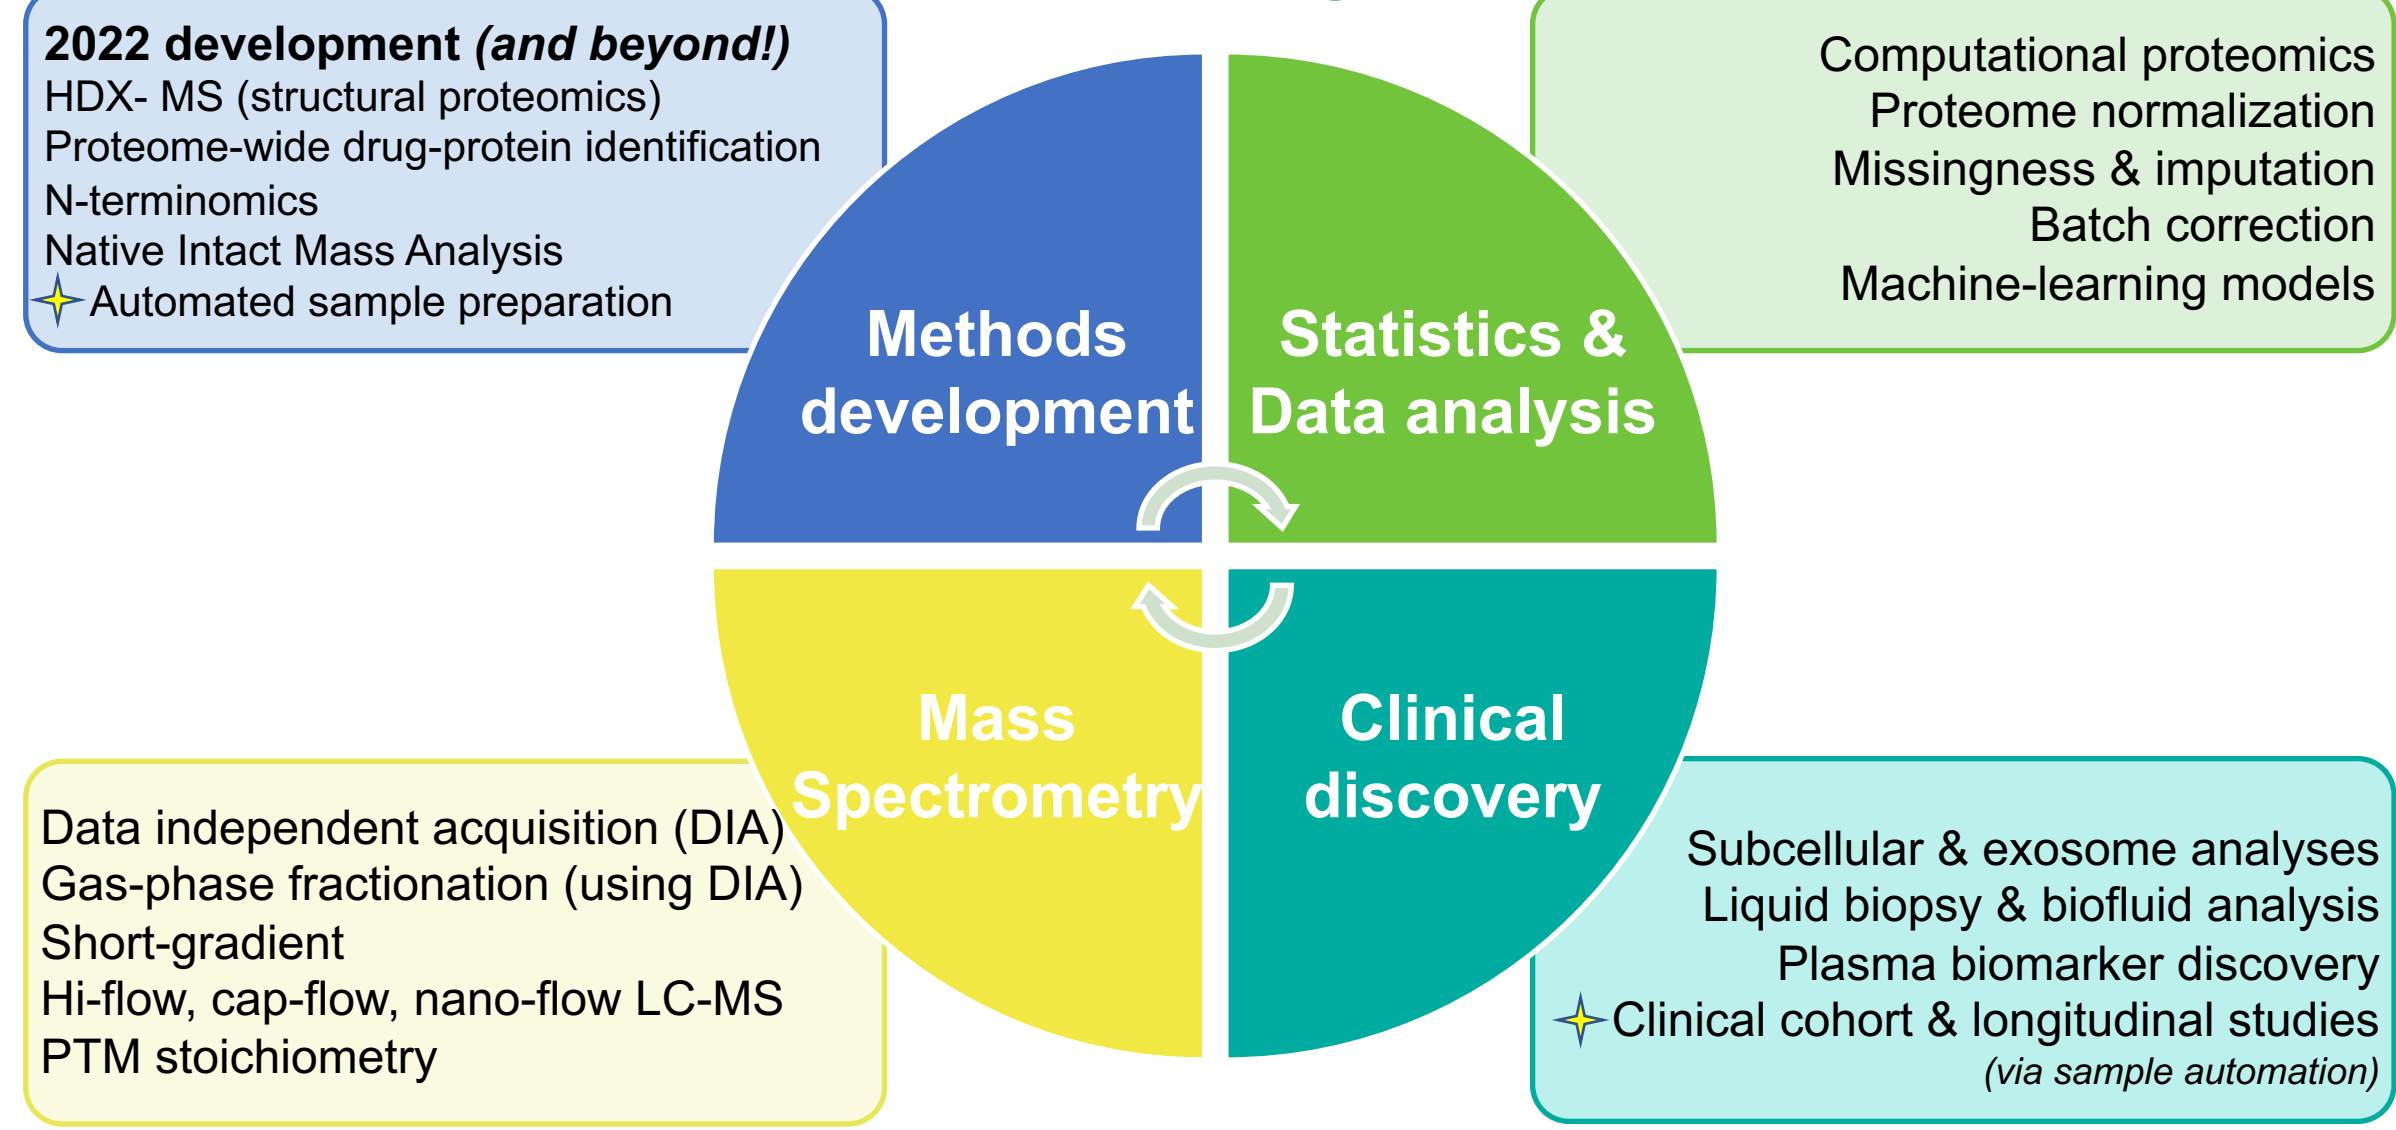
2022 development (and beyond!)
HDX- MS (structural proteomics)
Proteome-wide drug-protein identification
N-terminomics
Native Intact Mass Analysis
Automated sample preparation

Computational proteomics
Proteome normalization
Missingness & imputation
Batch correction
Machine-learning models

Methods development

Statistics & Data analysis

Mass Spectrometry

Clinical discovery

Data independent acquisition (DIA)
Gas-phase fractionation (using DIA)
Short-gradient
Hi-flow, cap-flow, nano-flow LC-MS
PTM stoichiometry

Subcellular & exosome analyses
Liquid biopsy & biofluid analysis
Plasma biomarker discovery
Clinical cohort & longitudinal studies
(via sample automation)